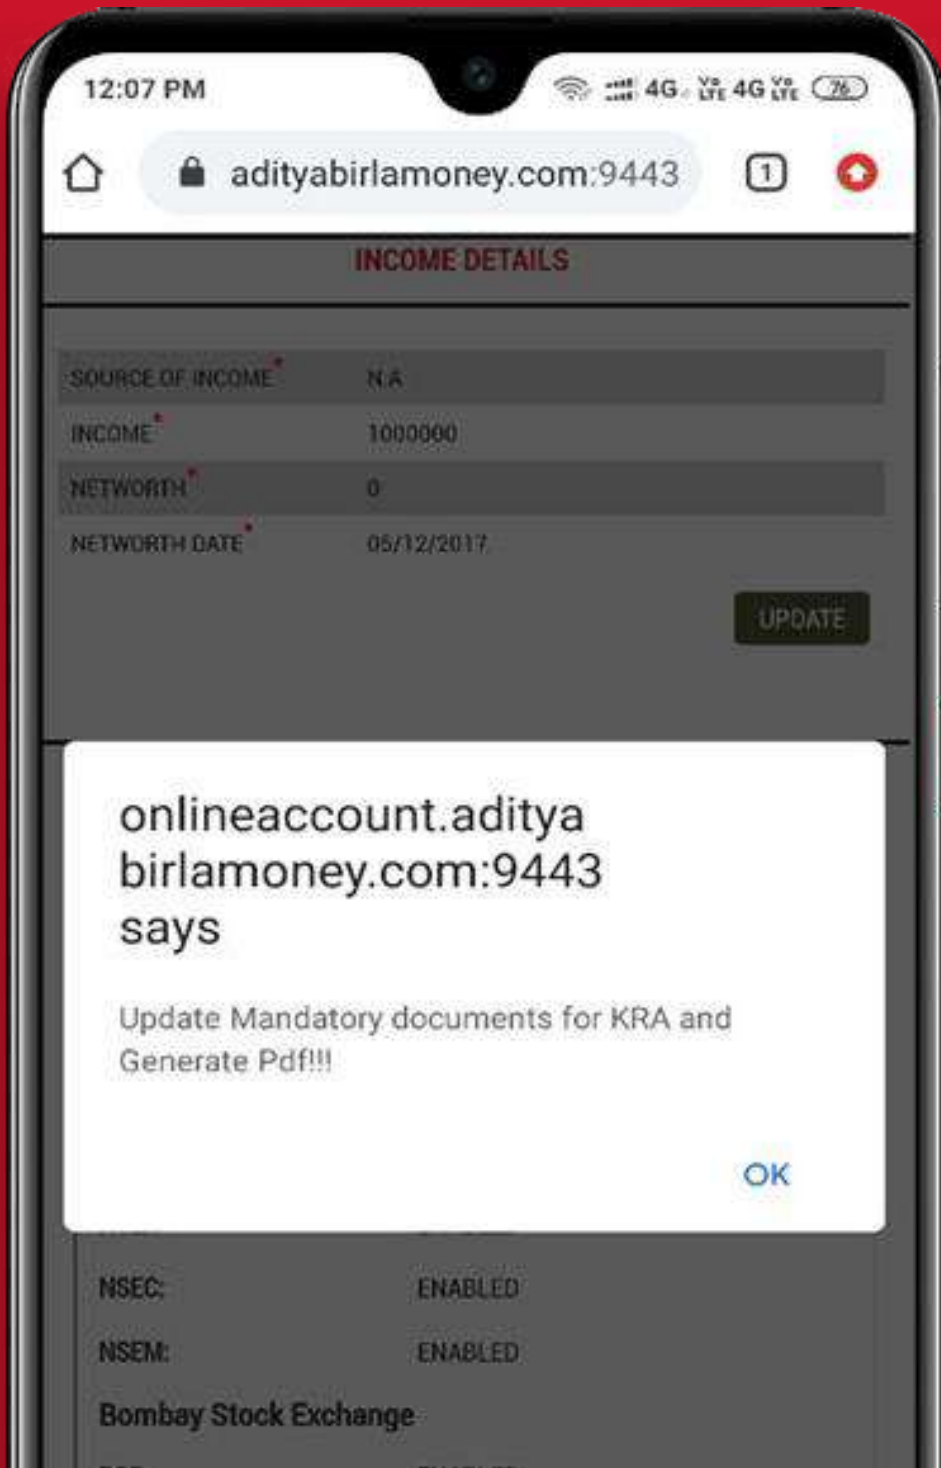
12:07 PM 4G Vo LTE 4G Vo LTE 76

adityabirlamoney.com:9443 1

INCOME DETAILS

| SOURCE OF INCOME* | N.A |
|---|---|
| INCOME* | 1000000 |
| NETWORTH* | 0 |
| NETWORTH DATE* | 05/12/2017 |

UPDATE

onlineaccount.adityabirlamoney.com:9443 says

Update Mandatory documents for KRA and Generate Pdf!!!

OK

| NSEC: | ENABLED |
|---|---|
| NSEM: | ENABLED |

Bombay Stock Exchange